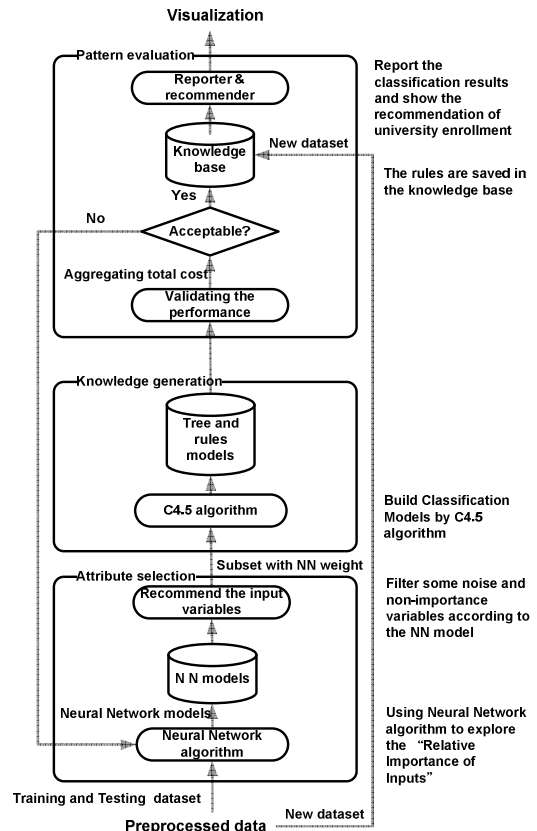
Visualization

Pattern evaluation

Reporter & recommender

Report the classification results and show the recommendation of university enrollment

New dataset

Knowledge base

The rules are saved in the knowledge base

Yes

No

Acceptable?

Aggregating total cost

Validating the performance

Knowledge generation

Tree and rules models

C4.5 algorithm

Build Classification Models by C4.5 algorithm

Subset with NN weight

Attribute selection

Recommend the input variables

Filter some noise and non-importance variables according to the NN model

N N models

Neural Network models

Neural Network algorithm

Using Neural Network algorithm to explore the "Relative Importance of Inputs"

Training and Testing dataset

New dataset

Preprocessed data